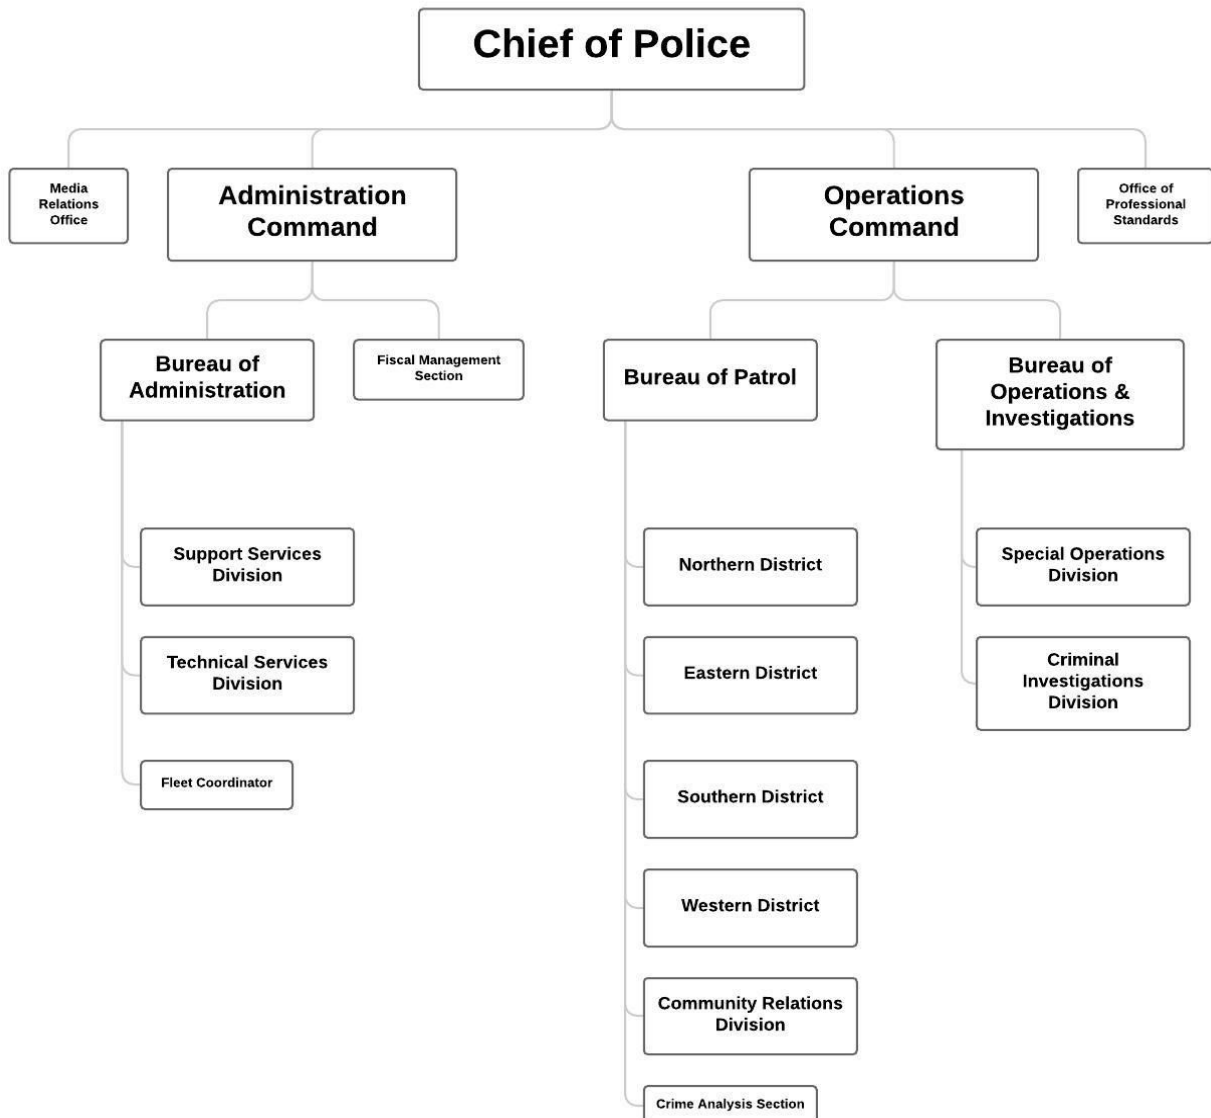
Chief of Police

Media Relations Office

Administration Command

Operations Command

Office of Professional Standards

Bureau of Administration

Fiscal Management Section

Bureau of Patrol

Bureau of Operations & Investigations

Support Services Division

Technical Services Division

Fleet Coordinator

Northern District

Eastern District

Southern District

Western District

Community Relations Division

Crime Analysis Section

Special Operations Division

Criminal Investigations Division